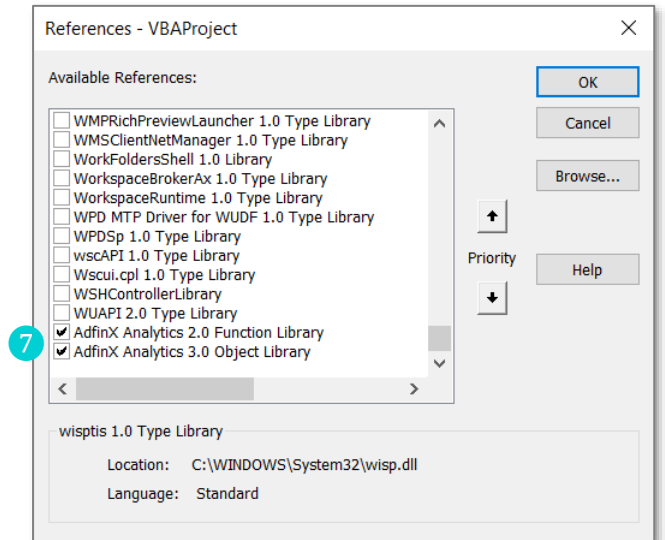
References - VBAProject

Available References:

WMPRichPreviewLauncher 1.0 Type Library
WMSClientNetManager 1.0 Type Library
WorkFoldersShell 1.0 Library
WorkspaceBrokerAx 1.0 Type Library
WorkspaceRuntime 1.0 Type Library
WPD MTP Driver for WUDF 1.0 Type Library
WPDSp 1.0 Type Library
wscAPI 1.0 Type Library
Wscui.cpl 1.0 Type Library
WSHControllerLibrary
WUAPI 2.0 Type Library
7
AdfinX Analytics 2.0 Function Library
AdfinX Analytics 3.0 Object Library

OK
Cancel
Browse...
Priority
Help

wisptis 1.0 Type Library

Location: C:\WINDOWS\System32\wisp.dll
Language: Standard